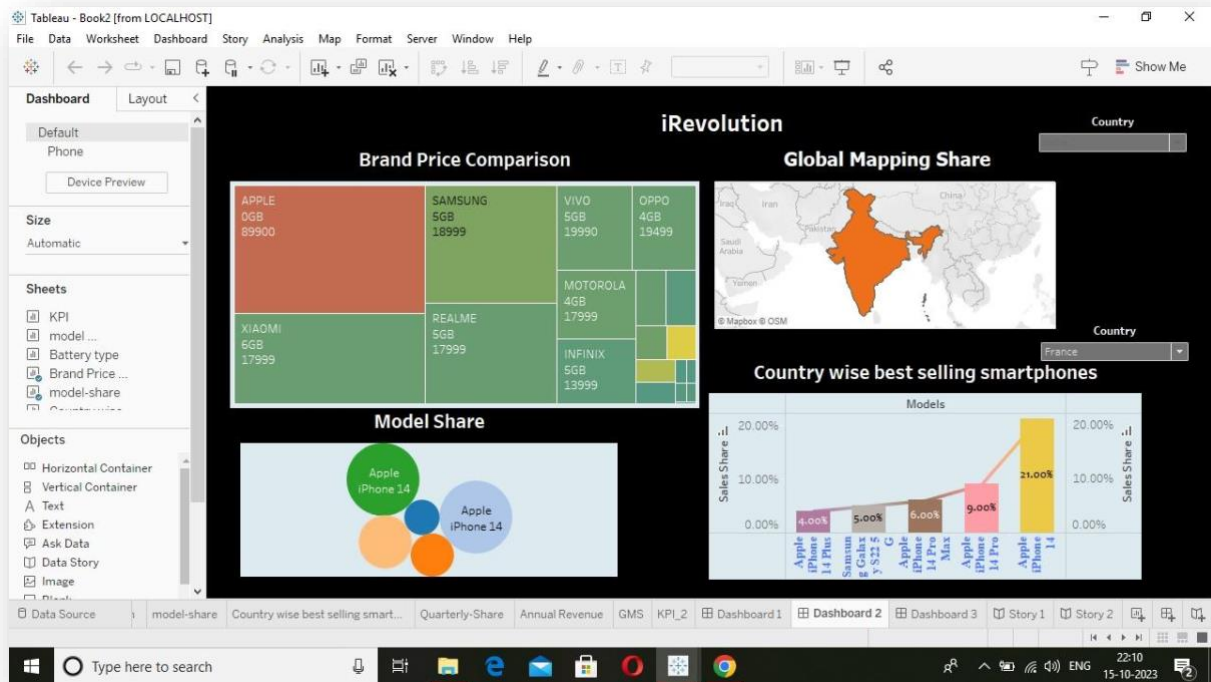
Tableau - Book2 [from LOCALHOST]
File Data Worksheet Dashboard Story Analysis Map Format Server Window Help
Show Me

Dashboard Layout
Default
Phone
Device Preview
Size
Automatic
Sheets
KPI
model ...
Battery type
Brand Price ...
model-share
Objects
Horizontal Container
Vertical Container
Text
Extension
Ask Data
Data Story
Image

iRevolution
Country
Brand Price Comparison
Global Mapping Share

| APPLE 0GB 89900 | SAMSUNG 5GB 18999 | VIVO 5GB 19990 | OPPO 4GB 19499 |
|---|---|---|---|
| XIAOMI 6GB 17999 | REALME 5GB 17999 | MOTOROLA 4GB 17999 | |
| | | INFINIX 5GB 13999 | |

Iraq Iran China Pakistan Saudi Arabia Yemen
© Mapbox © OSM
Country
France
Country wise best selling smartphones
Model Share
Apple iPhone 14
Apple iPhone 14
Models
20.00%
10.00%
0.00%
Sales Share
4.00%
5.00%
6.00%
9.00%
21.00%
Apple iPhone 14 Plus
Samsung Galaxy S22 5G
Apple iPhone 14 Pro Max
Apple iPhone 14 Pro
Apple iPhone 14
20.00%
10.00%
0.00%
Sales Share

Data Source model-share Country wise best selling smart... Quarterly-Share Annual Revenue GMS KPI_2 Dashboard 1 Dashboard 2 Dashboard 3 Story 1 Story 2
Type here to search
ENG 22:10 15-10-2023